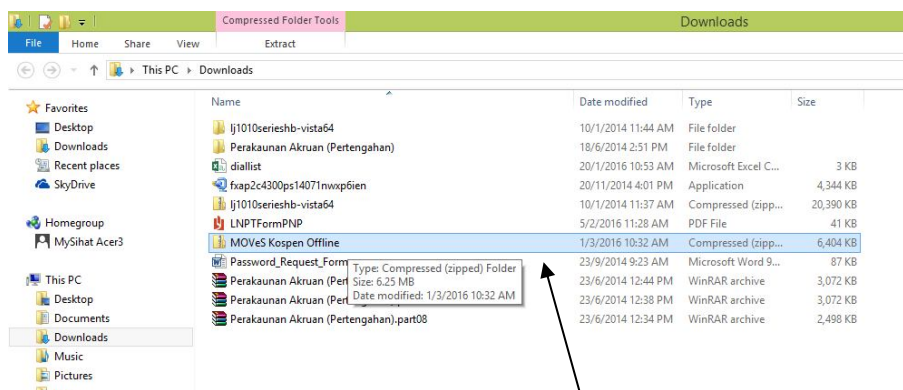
Compressed Folder Tools
Downloads
File Home Share View Extract

This PC › Downloads

Favorites
Desktop
Downloads
Recent places
SkyDrive

Homegroup
MySihat Acer3

This PC
Desktop
Documents
Downloads
Music
Pictures

| Name | Date modified | Type | Size |
|---|---|---|---|
| lj1010serieshb-vista64 | 10/1/2014 11:44 AM | File folder | |
| Perakaunan Akruan (Pertengahan) | 18/6/2014 2:51 PM | File folder | |
| diallist | 20/1/2016 10:53 AM | Microsoft Excel C... | 3 KB |
| fxap2c4300ps14071nwxp6ien | 20/11/2014 4:01 PM | Application | 4,344 KB |
| lj1010serieshb-vista64 | 10/1/2014 11:37 AM | Compressed (zipp... | 20,390 KB |
| LNPTFormPNP | 5/2/2016 11:28 AM | PDF File | 41 KB |
| MOVeS Kospen Offline | 1/3/2016 10:32 AM | Compressed (zipp... | 6,404 KB |
| Password_Request_Form | 23/9/2014 9:23 AM | Microsoft Word 9... | 87 KB |
| Perakaunan Akruan (Per | 23/6/2014 12:44 PM | WinRAR archive | 3,072 KB |
| Perakaunan Akruan (Per | 23/6/2014 12:38 PM | WinRAR archive | 3,072 KB |
| Perakaunan Akruan (Pertengahan).part08 | 23/6/2014 12:34 PM | WinRAR archive | 2,498 KB |

Type: Compressed (zipped) Folder
Size: 6.25 MB
Date modified: 1/3/2016 10:32 AM